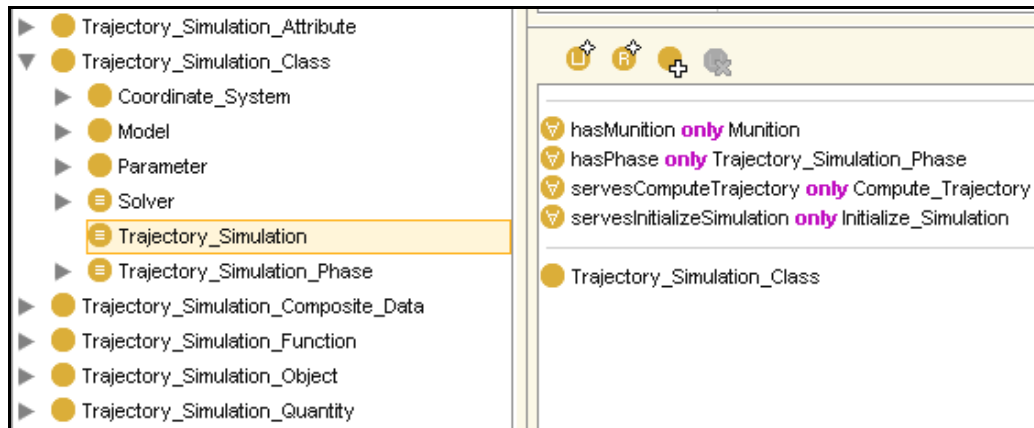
Trajectory_Simulation_Attribute
Trajectory_Simulation_Class
Coordinate_System
Model
Parameter
Solver
Trajectory_Simulation
Trajectory_Simulation_Phase
Trajectory_Simulation_Composite_Data
Trajectory_Simulation_Function
Trajectory_Simulation_Object
Trajectory_Simulation_Quantity

hasMunition only Munition
hasPhase only Trajectory_Simulation_Phase
servesComputeTrajectory only Compute_Trajectory
servesInitializeSimulation only Initialize_Simulation

Trajectory_Simulation_Class